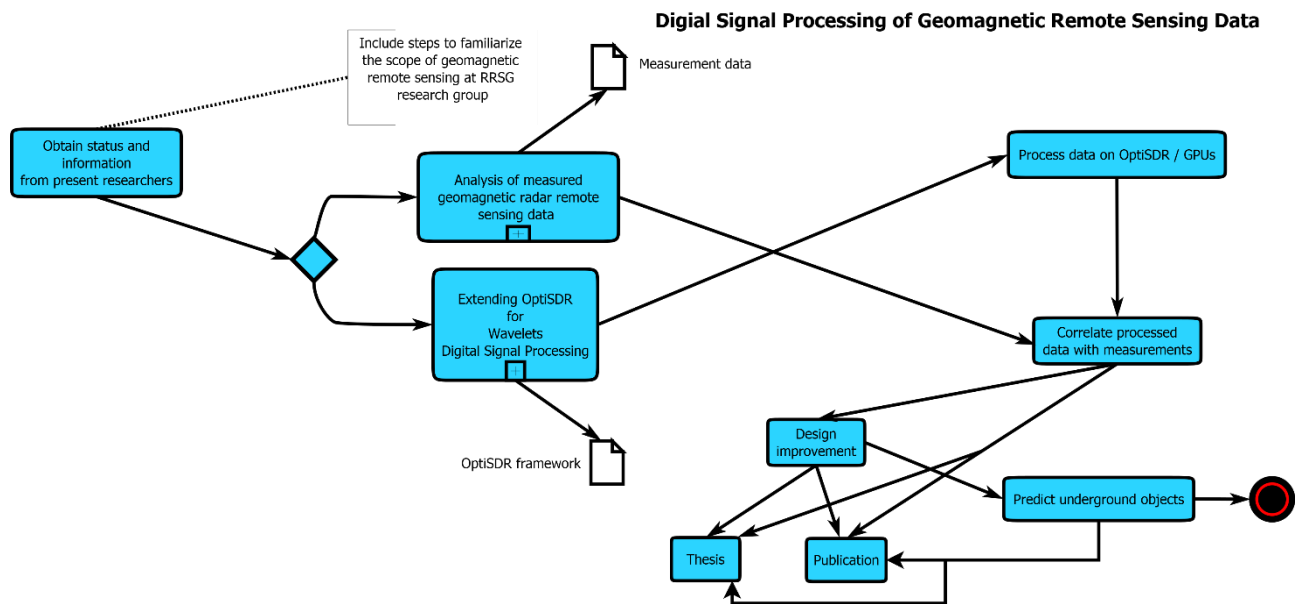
Digial Signal Processing of Geomagnetic Remote Sensing Data

Include steps to familiarize the scope of geomagnetic remote sensing at RRSG research group

Measurement data

Obtain status and information from present researchers

Analysis of measured geomagnetic radar remote sensing data

Extending OptiSDR for Wavelets Digital Signal Processing

Process data on OptiSDR / GPUs

Correlate processed data with measurements

OptiSDR framework

Design improvement

Predict underground objects

Thesis

Publication